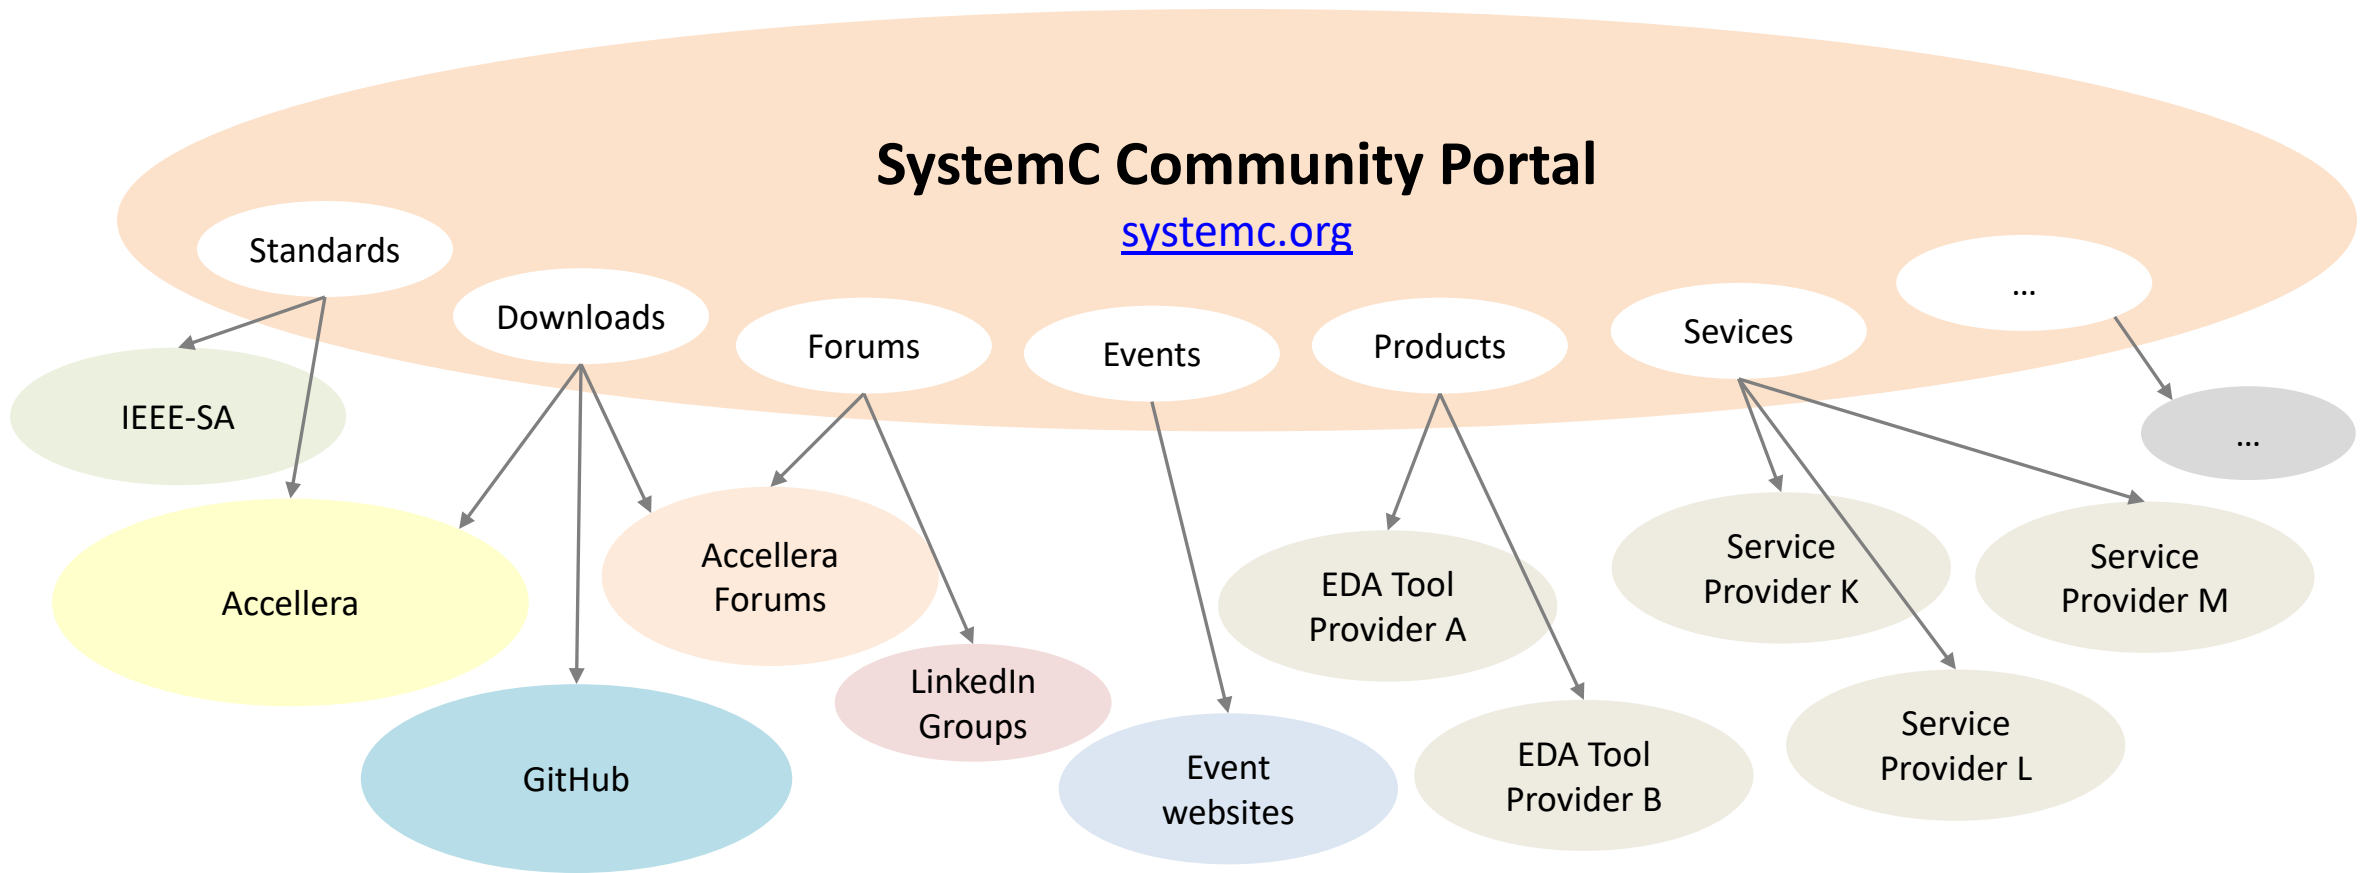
SystemC Community Portal
systemc.org

Standards
Downloads
Forums
Events
Products
Sevices
...

IEEE-SA
Accellera
GitHub
Accellera Forums
LinkedIn Groups
Event websites
EDA Tool Provider A
EDA Tool Provider B
Service Provider K
Service Provider L
Service Provider M
...